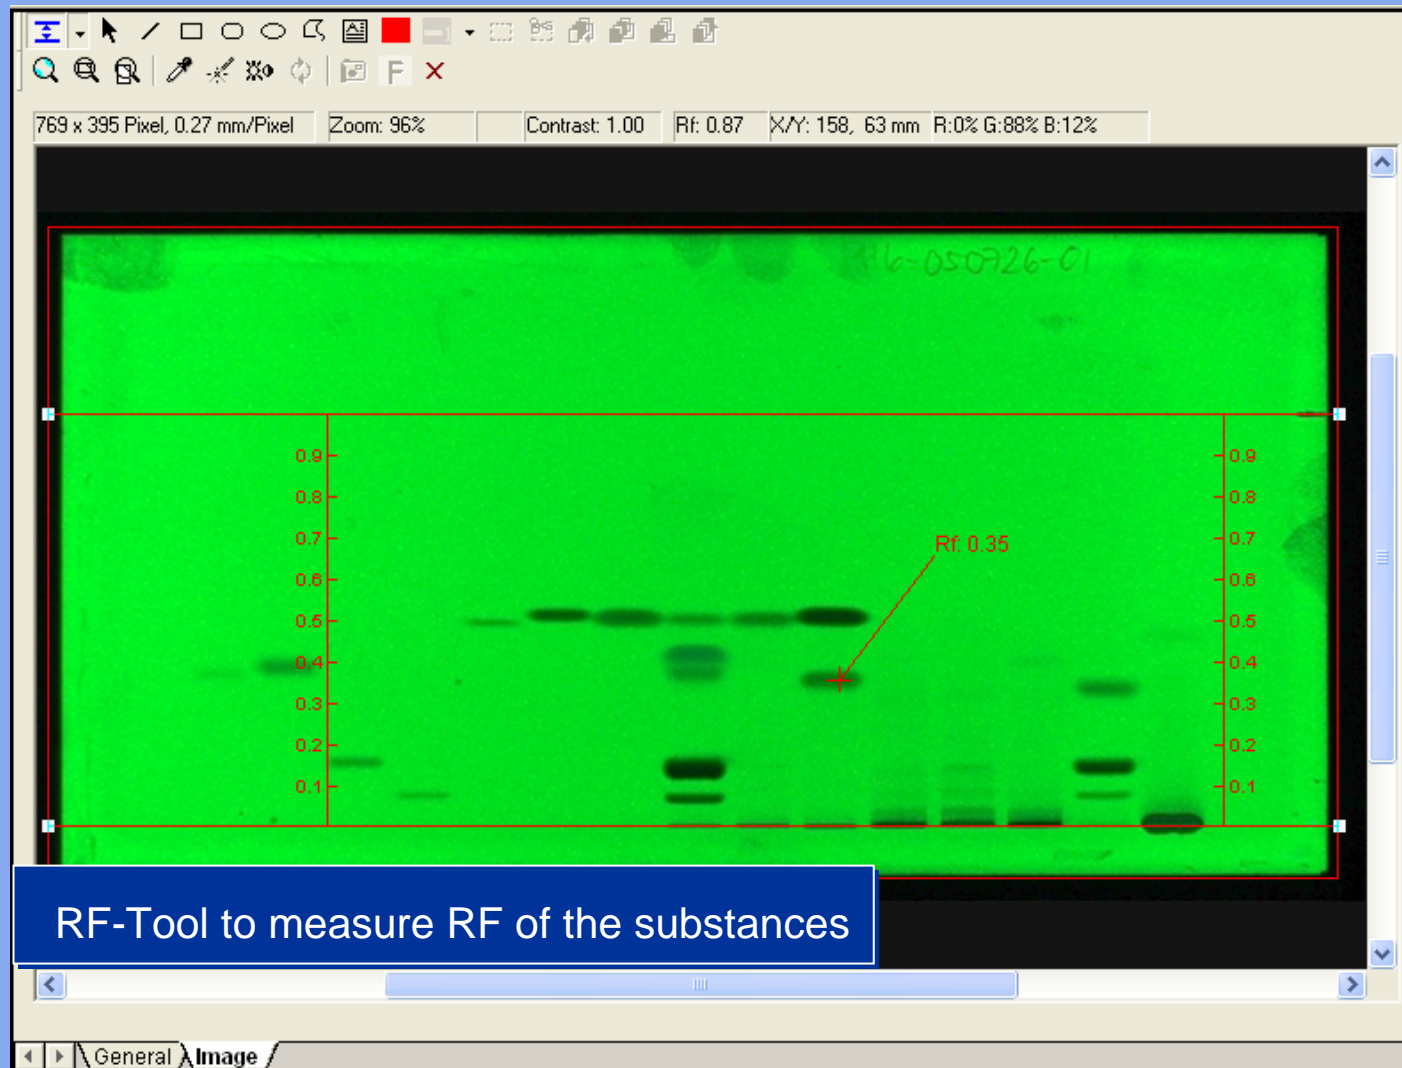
F ×

769 x 395 Pixel, 0.27 mm/Pixel | Zoom: 96% | Contrast: 1.00 | Rf: 0.87 | X/Y: 158, 63 mm | R:0% G:88% B:12%

16-050726-01

0.9
0.8
0.7
0.6
0.5
0.4
0.3
0.2
0.1

Rf: 0.35

0.9
0.8
0.7
0.6
0.5
0.4
0.3
0.2
0.1

RF-Tool to measure RF of the substances

General Image